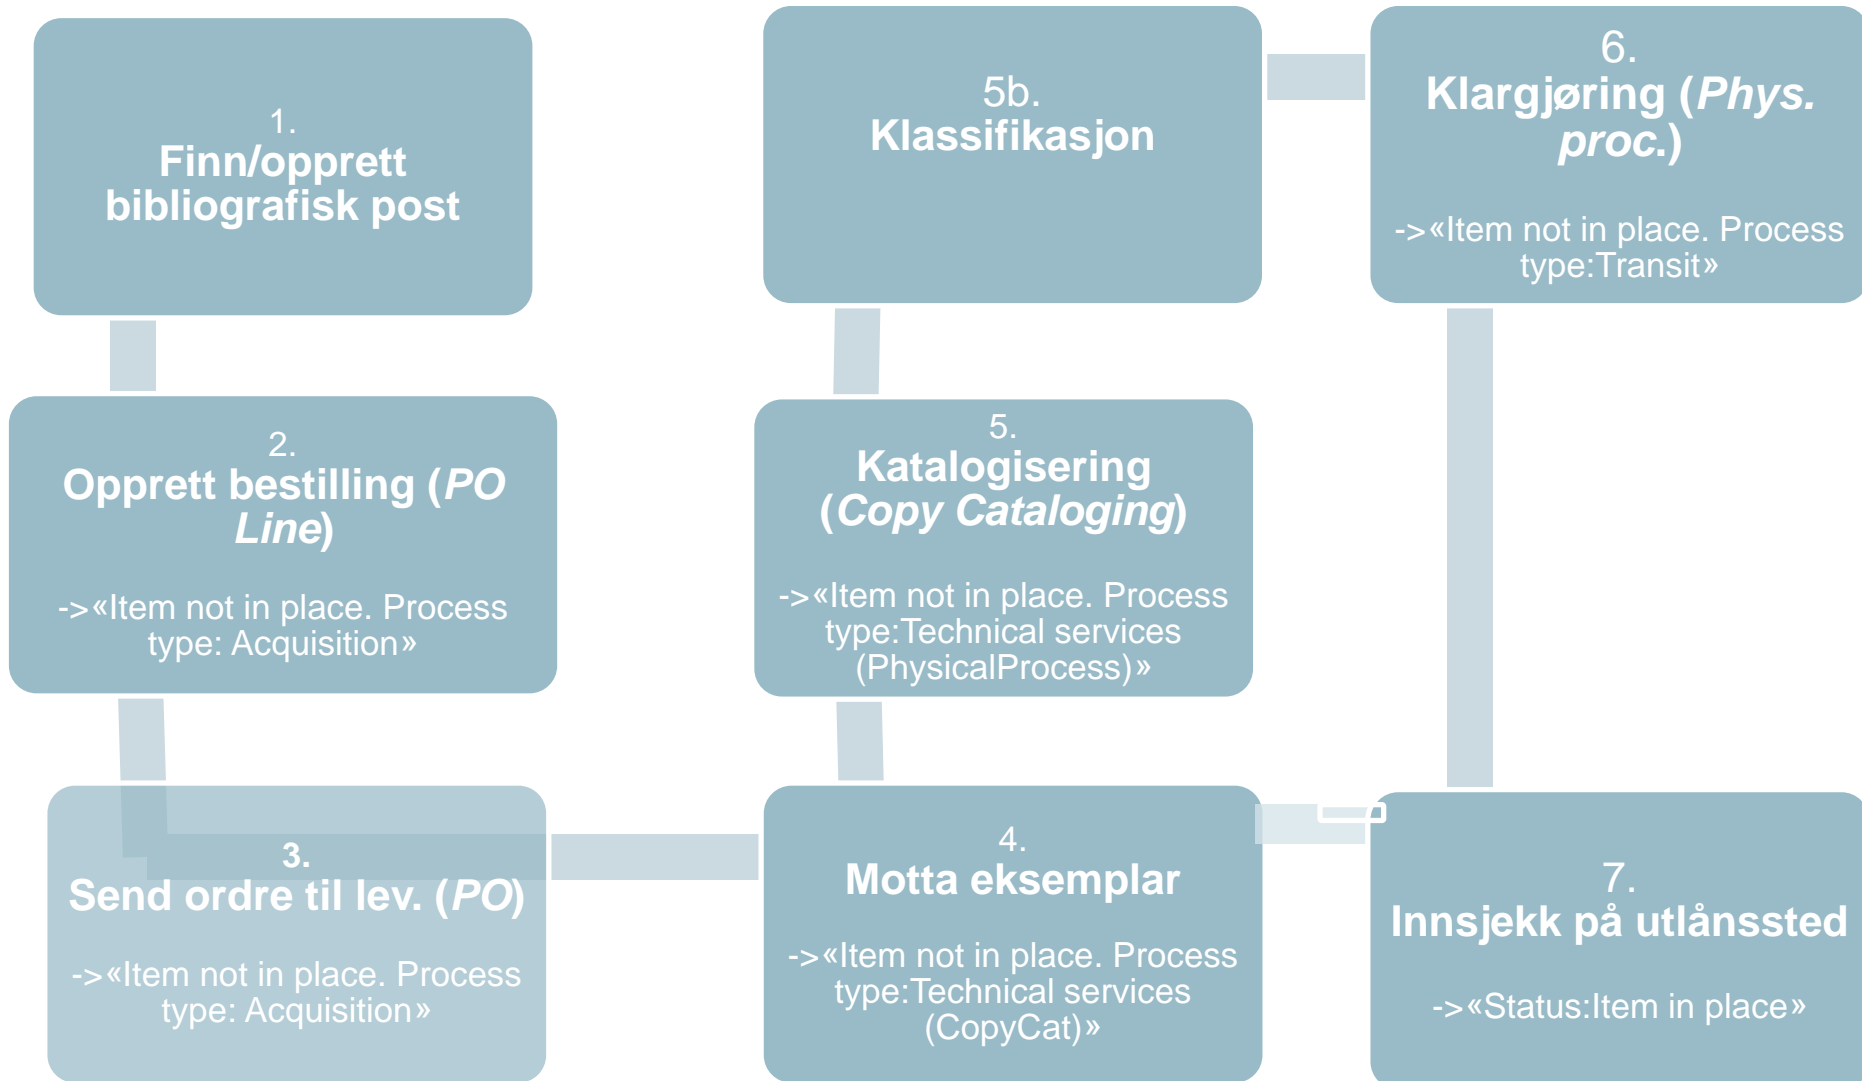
1.
Finn/opprett bibliografisk post

2.
Opprett bestilling (*PO Line*)

->«Item not in place. Process type: Acquisition»

3.
Send ordre til lev. (*PO*)

->«Item not in place. Process type: Acquisition»

4.
Motta eksemplar

->«Item not in place. Process type:Technical services (CopyCat)»

5.
Katalogisering (*Copy Cataloging*)

->«Item not in place. Process type:Technical services (PhysicalProcess)»

5b.
Klassifikasjon

6.
Klargjøring (*Phys. proc.*)

->«Item not in place. Process type:Transit»

7.
Innsjekk på utlånssted

->«Status:Item in place»